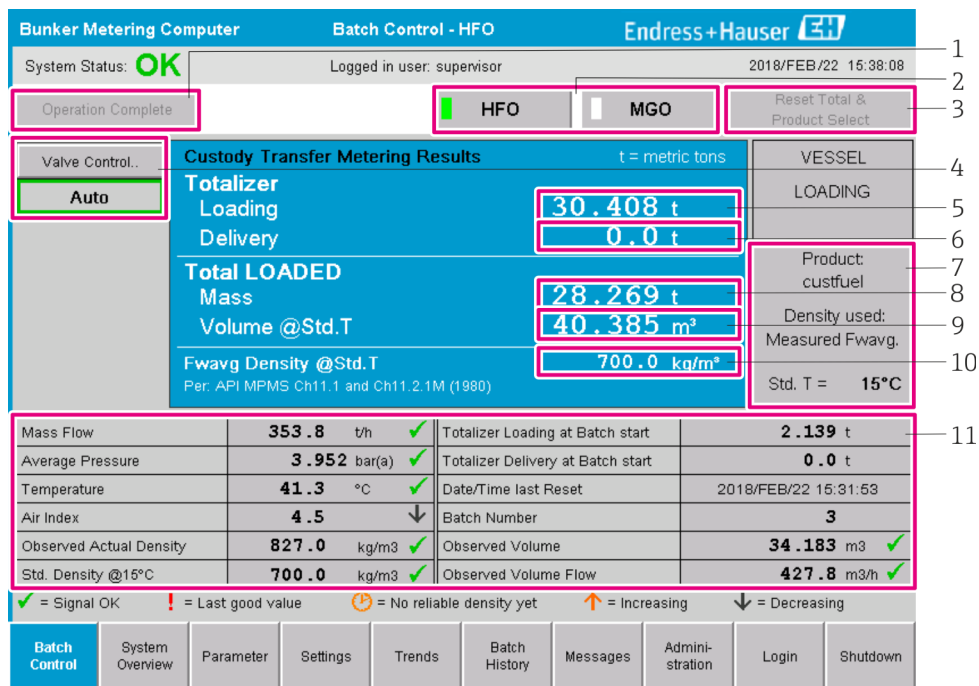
Bunker Metering Computer Batch Control - HFO Endress+Hauser

System Status: OK Logged in user: supervisor 2018/FEB/22 15:38:08

Operation Complete HFO MGO Reset Total & Product Select

1
2
3

Valve Control..
Auto

Custody Transfer Metering Results t = metric tons

VESSEL
LOADING

Totalizer
Loading 30.408 t
Delivery 0.0 t

Total LOADED
Mass 28.269 t
Volume @Std.T 40.385 m³

Fwavg Density @Std.T 700.0 kg/m³
Per: API MPMS Ch11.1 and Ch11.2.1M (1980)

Product:
custfuel
Density used:
Measured Fwavg.
Std. T = 15°C

4
5
6
7
8
9
10
11

| Mass Flow | 353.8 | t/h ✓ | Totalizer Loading at Batch start | 2.139 t |
|---|---|---|---|---|
| Average Pressure | 3.952 | bar(a) ✓ | Totalizer Delivery at Batch start | 0.0 t |
| Temperature | 41.3 | °C ✓ | Date/Time last Reset | 2018/FEB/22 15:31:53 |
| Air Index | 4.5 | ↓ | Batch Number | 3 |
| Observed Actual Density | 827.0 | kg/m3 ✓ | Observed Volume | 34.183 m3 ✓ |
| Std. Density @15°C | 700.0 | kg/m3 ✓ | Observed Volume Flow | 427.8 m3/h ✓ |

✓ = Signal OK ! = Last good value = No reliable density yet ↑ = Increasing ↓ = Decreasing

Batch Control | System Overview | Parameter | Settings | Trends | Batch History | Messages | Administration | Login | Shutdown